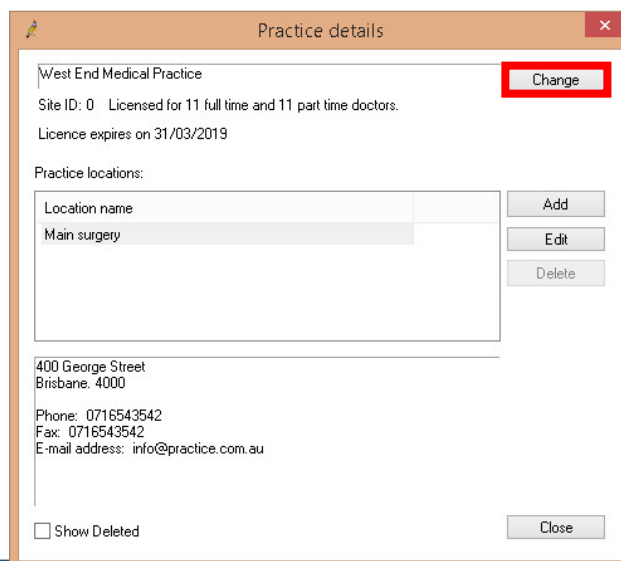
Practice details

West End Medical Practice

Change

Site ID: 0 Licensed for 11 full time and 11 part time doctors.

Licence expires on 31/03/2019

Practice locations:

| Location name |
|---|
| Main surgery |

Add

Edit

Delete

400 George Street
Brisbane. 4000

Phone: 0716543542
Fax: 0716543542
E-mail address: info@practice.com.au

Show Deleted

Close